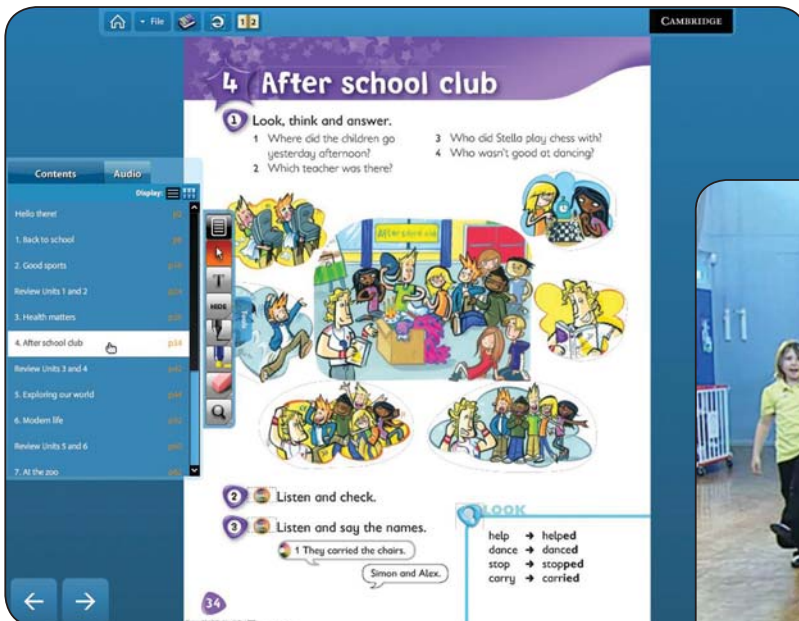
File

CAMBRIDGE

4 After school club

1 Look, think and answer.

1 Where did the children go yesterday afternoon?
2 Which teacher was there?
3 Who did Stella play chess with?
4 Who wasn't good at dancing?

After school club

Contents | Audio

Display:

Hello there! p4
1. Back to school p6
2. Good sports p14
Review Units 1 and 2 p22
3. Health matters p26
4. After school club p34
Review Units 3 and 4 p42
5. Exploring our world p44
6. Modern life p52
Review Units 5 and 6 p60
7. At the zoo p62

HIDE

2 Listen and check.

3 Listen and say the names.

1 They carried the chairs.

Simon and Alex.

LOOK

| | | |
|---|---|---|
| help | → | helped |
| dance | → | danced |
| stop | → | stopped |
| carry | → | carried |

34